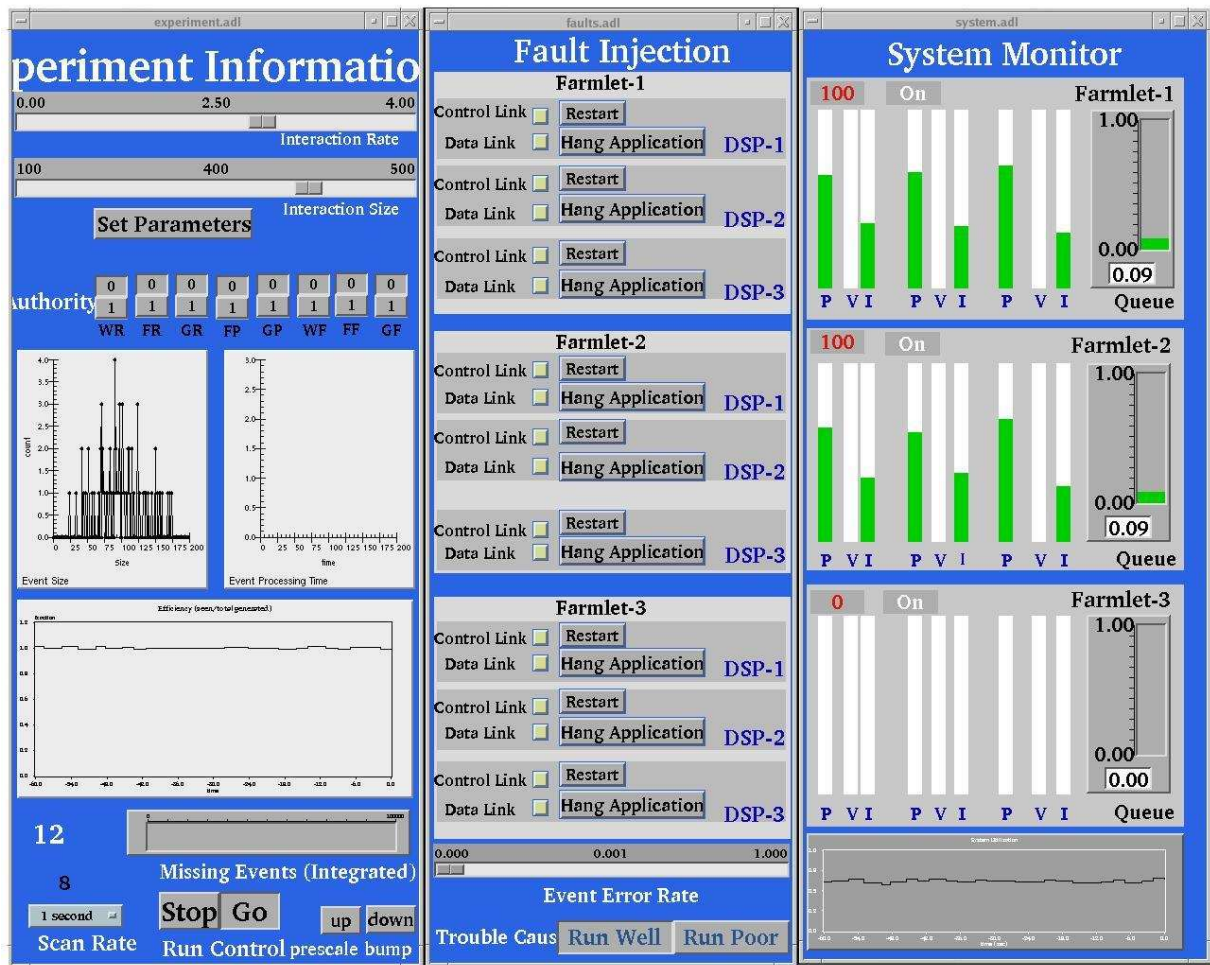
experiment.adl

periment Informatio

0.00 2.50 4.00

Interaction Rate

100 400 500

Interaction Size

Set Parameters

Authority

| 0 | 0 | 0 | 0 | 0 | 0 | 0 | 0 |
|---|---|---|---|---|---|---|---|
| 1 | 1 | 1 | 1 | 1 | 1 | 1 | 1 |
| WR | FR | GR | FP | GP | WF | FF | GF |

4.0 3.5 3.0 2.5 2.0 1.5 1.0 0.5 0.0
count
0 25 50 75 100 125 150 175 200
Size
Event Size

3.0 2.5 2.0 1.5 1.0 0.5 0.0
0 25 50 75 100 125 150 175 200
time
Event Processing Time

Efficiency (seen/total generated)
fraction
1.2 1.0 0.8 0.6 0.4 0.2 0.0
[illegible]
time

12

0 100000

Missing Events (Integrated)

8

1 second

Scan Rate

Stop Go

Run Control

up down

prescale bump

faults.adl

Fault Injection

Farmlet-1

Control Link Restart
Data Link Hang Application DSP-1

Control Link Restart
Data Link Hang Application DSP-2

Control Link Restart
Data Link Hang Application DSP-3

Farmlet-2

Control Link Restart
Data Link Hang Application DSP-1

Control Link Restart
Data Link Hang Application DSP-2

Control Link Restart
Data Link Hang Application DSP-3

Farmlet-3

Control Link Restart
Data Link Hang Application DSP-1

Control Link Restart
Data Link Hang Application DSP-2

Control Link Restart
Data Link Hang Application DSP-3

0.000 0.001 1.000

Event Error Rate

Trouble Caus Run Well Run Poor

system.adl

System Monitor

100 On Farmlet-1
1.00
0.00
0.09
P V I P V I P V I Queue

100 On Farmlet-2
1.00
0.00
0.09
P V I P V I P V I Queue

0 On Farmlet-3
1.00
0.00
0.00
P V I P V I P V I Queue

System Utilization
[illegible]
time (sec)